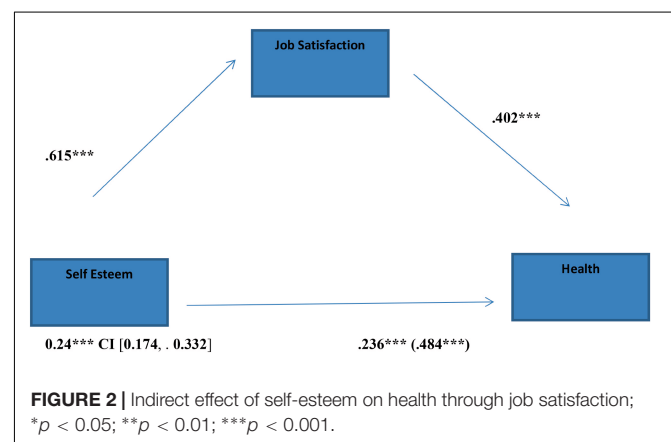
Job Satisfaction

.615***

.402***

Self Esteem

Health

0.24*** CI [0.174, . 0.332]

.236*** (.484***)

**FIGURE 2 |** Indirect effect of self-esteem on health through job satisfaction; $^{*}p < 0.05$; $^{**}p < 0.01$; $^{***}p < 0.001$.